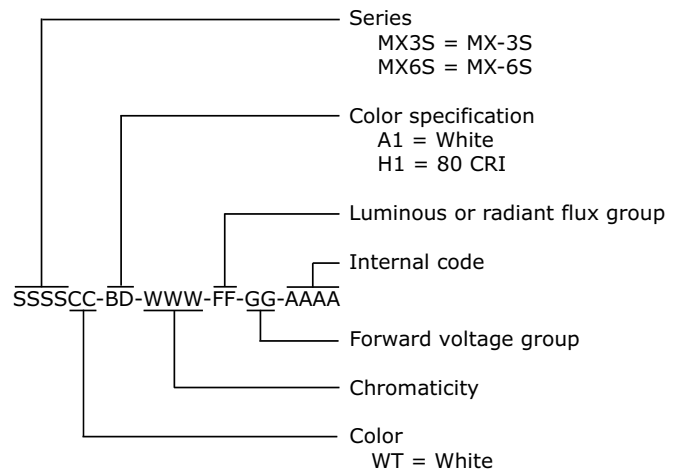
Series
MX3S = MX-3S
MX6S = MX-6S

Color specification
A1 = White
H1 = 80 CRI

Luminous or radiant flux group

Internal code

SSSSCC-BD-WWW-FF-GG-AAAA

Forward voltage group

Chromaticity

Color
WT = White